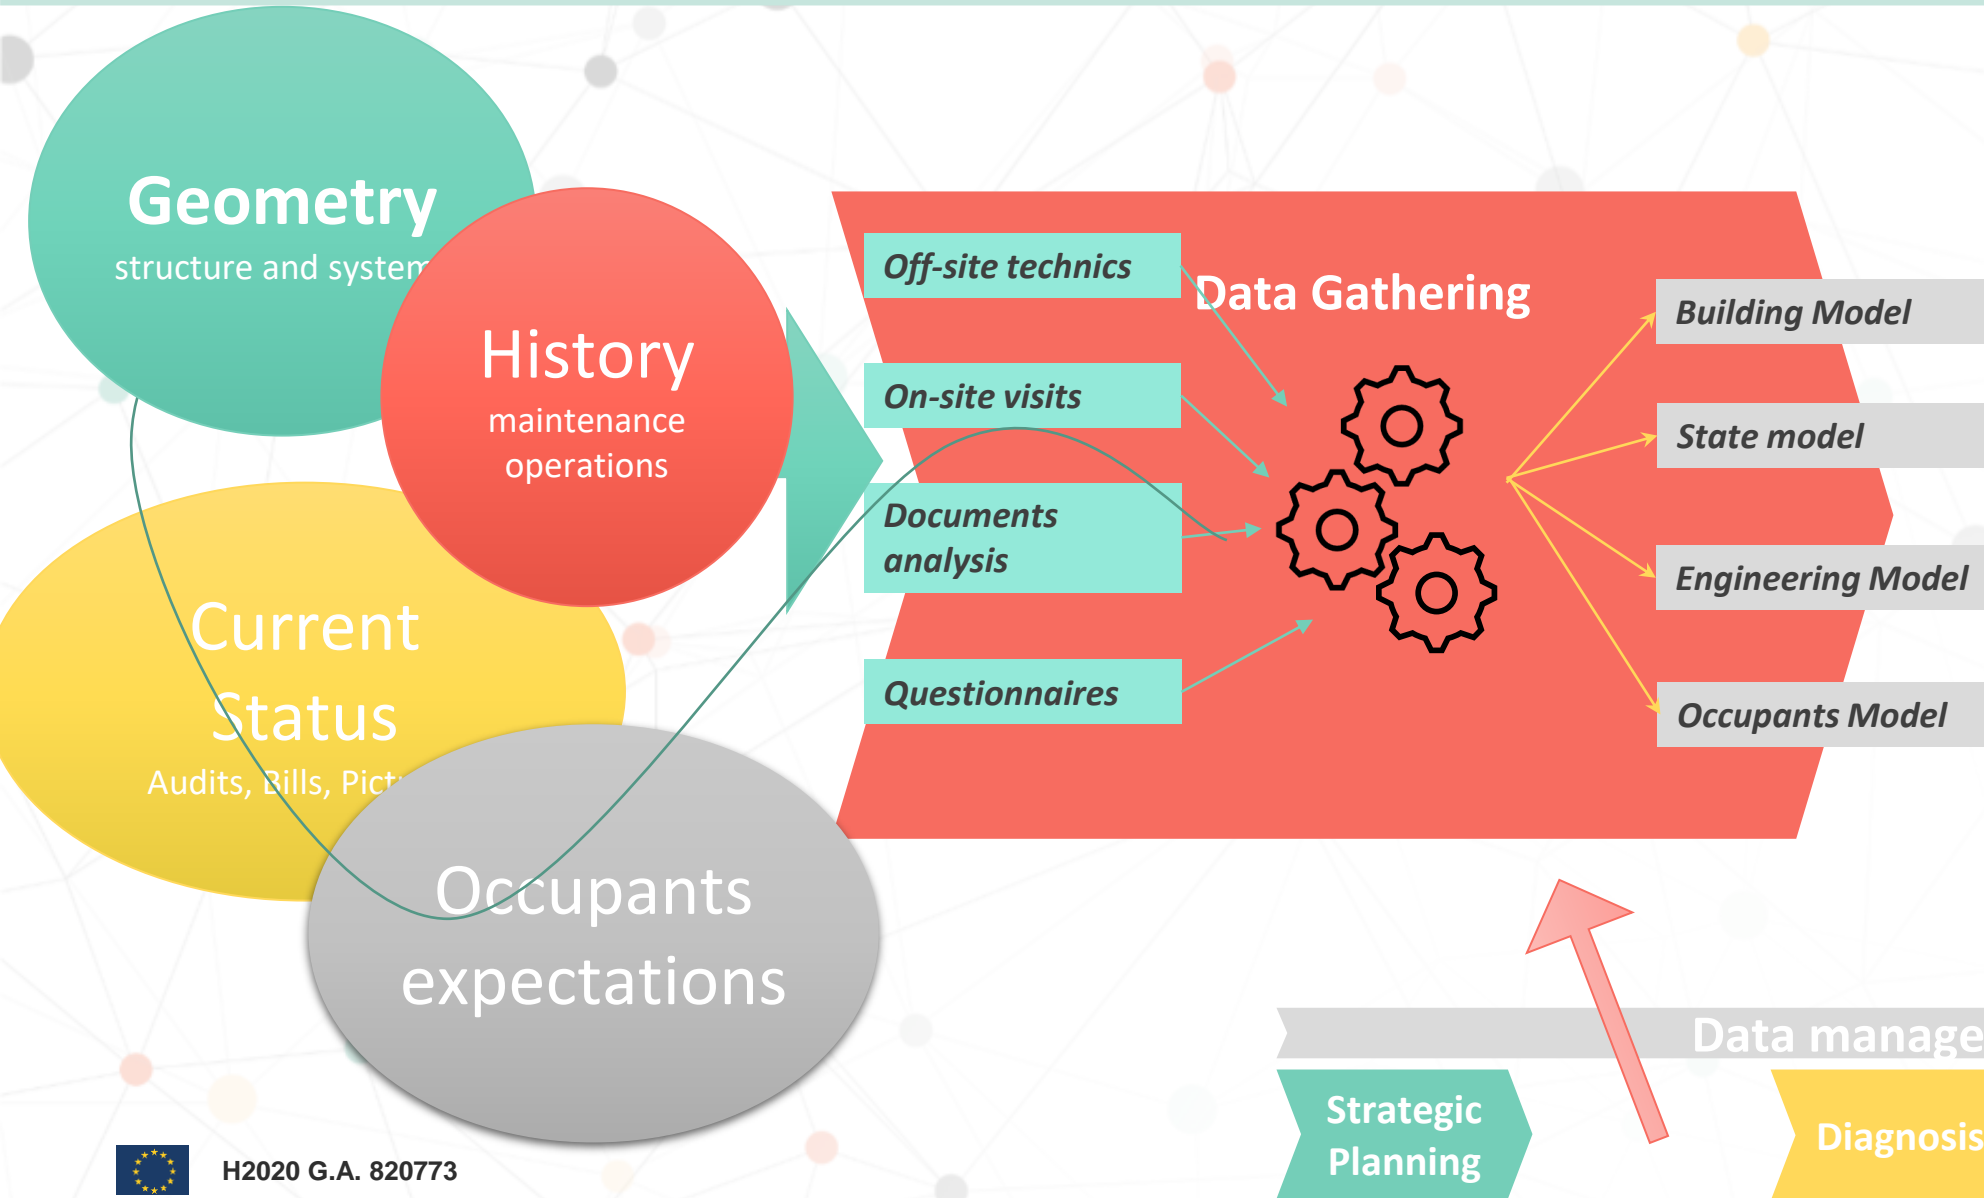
Geometry
structure and system

History
maintenance operations

Current Status
Audits, Bills, Pict

Occupants expectations

Off-site technics

On-site visits

Documents analysis

Questionnaires

Data Gathering

Building Model

State model

Engineering Model

Occupants Model

Data manage

Strategic Planning

Diagnosis

H2020 G.A. 820773